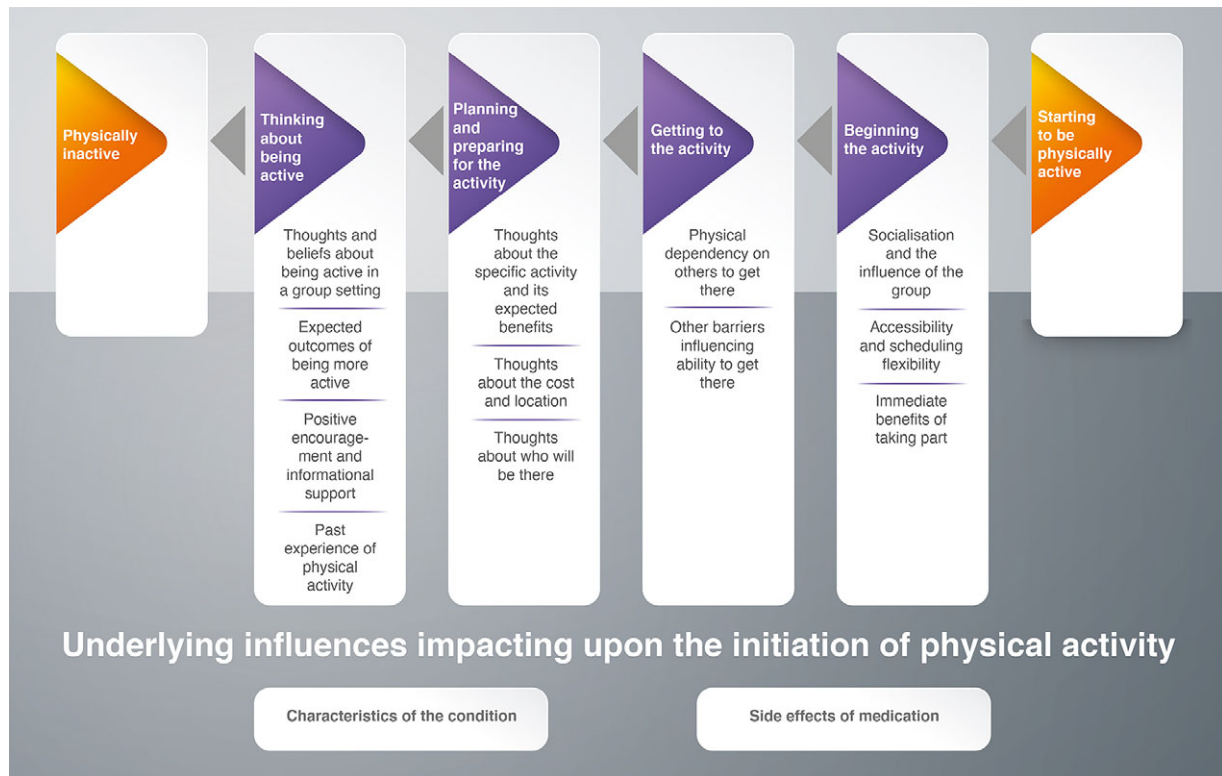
Physically inactive

Thinking about being active

Thoughts and beliefs about being active in a group setting

Expected outcomes of being more active

Positive encouragement and informational support

Past experience of physical activity

Planning and preparing for the activity

Thoughts about the specific activity and its expected benefits

Thoughts about the cost and location

Thoughts about who will be there

Getting to the activity

Physical dependency on others to get there

Other barriers influencing ability to get there

Beginning the activity

Socialisation and the influence of the group

Accessibility and scheduling flexibility

Immediate benefits of taking part

Starting to be physically active

Underlying influences impacting upon the initiation of physical activity

Characteristics of the condition

Side effects of medication